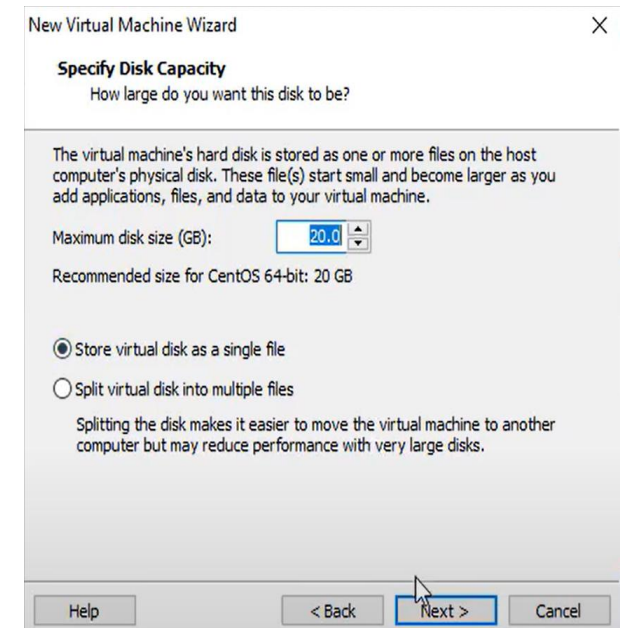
New Virtual Machine Wizard

X

Specify Disk Capacity

How large do you want this disk to be?

The virtual machine's hard disk is stored as one or more files on the host computer's physical disk. These file(s) start small and become larger as you add applications, files, and data to your virtual machine.

Maximum disk size (GB): 20.0

Recommended size for CentOS 64-bit: 20 GB

Store virtual disk as a single file

Split virtual disk into multiple files

Splitting the disk makes it easier to move the virtual machine to another computer but may reduce performance with very large disks.

Help

< Back

Next >

Cancel